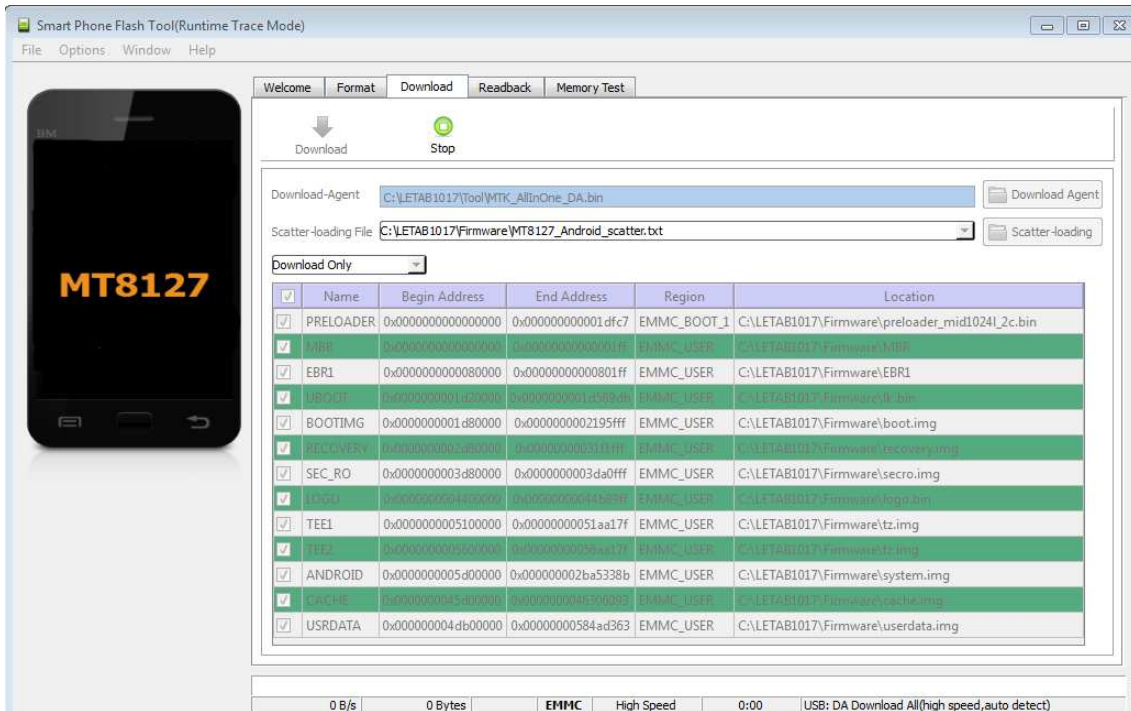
Smart Phone Flash Tool(Runtime Trace Mode)

File Options Window Help

BM

MT8127

Welcome Format Download Readback Memory Test

Download Stop

Download-Agent C:\LETAB1017\Tool\MTK_AllInOne_DA.bin Download Agent

Scatter-loading File C:\LETAB1017\Firmware\MT8127_Android_scatter.txt Scatter-loading

Download Only

| | Name | Begin Address | End Address | Region | Location |
|---|---|---|---|---|---|
| | PRELOADER | 0x0000000000000000 | 0x000000000001dfc7 | EMMC_BOOT_1 | C:\LETAB1017\Firmware\preloader_mid1024l_2c.bin |
| | MBR | 0x0000000000000000 | 0x00000000000001ff | EMMC_USER | C:\LETAB1017\Firmware\MBR |
| | EBR1 | 0x0000000000080000 | 0x00000000000801ff | EMMC_USER | C:\LETAB1017\Firmware\EBR1 |
| | UBOOT | 0x0000000001d20000 | 0x0000000001d589db | EMMC_USER | C:\LETAB1017\Firmware\lk.bin |
| | BOOTIMG | 0x0000000001d80000 | 0x0000000002195fff | EMMC_USER | C:\LETAB1017\Firmware\boot.img |
| | RECOVERY | 0x0000000002d80000 | 0x00000000031ffff | EMMC_USER | C:\LETAB1017\Firmware\recovery.img |
| | SEC_RO | 0x0000000003d80000 | 0x0000000003da0fff | EMMC_USER | C:\LETAB1017\Firmware\secro.img |
| | LOGO | 0x0000000004400000 | 0x00000000044b89ff | EMMC_USER | C:\LETAB1017\Firmware\logo.bin |
| | TEE1 | 0x0000000005100000 | 0x00000000051aa17f | EMMC_USER | C:\LETAB1017\Firmware\tz.img |
| | TEE2 | 0x0000000005600000 | 0x00000000056aa17f | EMMC_USER | C:\LETAB1017\Firmware\tz.img |
| | ANDROID | 0x0000000005d00000 | 0x000000002ba5338b | EMMC_USER | C:\LETAB1017\Firmware\system.img |
| | CACHE | 0x0000000045d00000 | 0x0000000046206093 | EMMC_USER | C:\LETAB1017\Firmware\cache.img |
| | USRDATA | 0x000000004db00000 | 0x00000000584ad363 | EMMC_USER | C:\LETAB1017\Firmware\userdata.img |

0 B/s 0 Bytes EMMC High Speed 0:00 USB: DA Download All(high speed,auto detect)